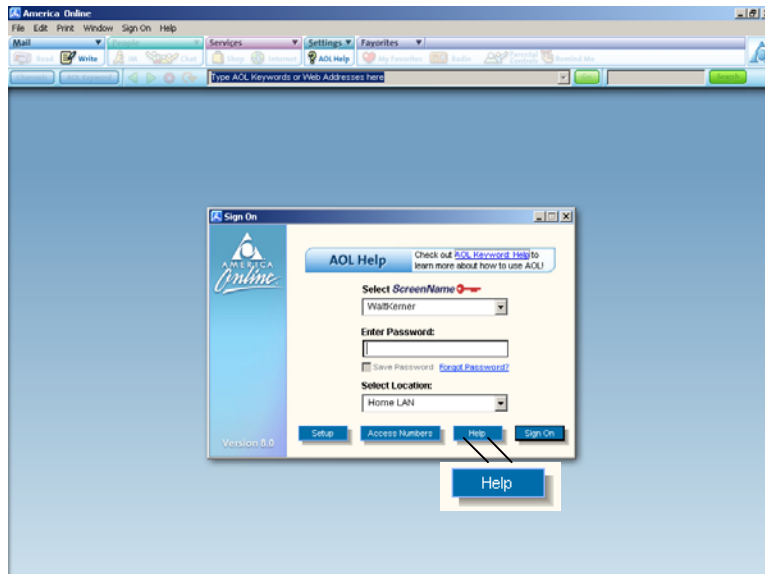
America Online
File Edit Print Window Sign On Help
Mail People Services Settings Favorites
Read Write IM Chat Shop Internet AOL Help My Favorites Radio Parental Controls Remind Me
Type AOL Keywords or Web Addresses here
Search

Sign On
AMERICA Online
AOL Help
Check out AOL Keyword: Help to learn more about how to use AOL!
Select ScreenName
WaltKerner
Enter Password:
Save Password Forgot Password?
Select Location:
Home LAN
Version 8.0
Setup Access Numbers Help Sign On

Help